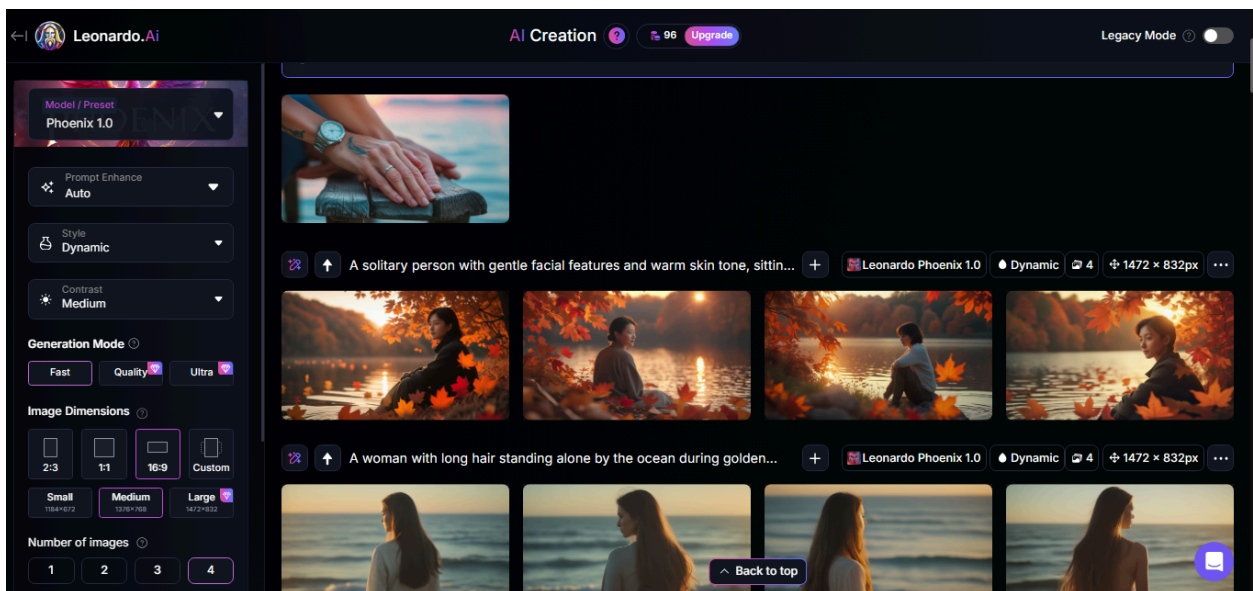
Leonardo.Ai

AI Creation ? 96 Upgrade

Legacy Mode ?

Model / Preset
Phoenix 1.0

Prompt Enhance
Auto

Style
Dynamic

Contrast
Medium

Generation Mode ?

Fast Quality Ultra

Image Dimensions ?

2:3 1:1 16:9 Custom

Small 1184×672 Medium 1376×768 Large 1472×832

Number of images ?

1 2 3 4

A solitary person with gentle facial features and warm skin tone, sittin... + Leonardo Phoenix 1.0 Dynamic 4 1472 × 832px ...

A woman with long hair standing alone by the ocean during golden... + Leonardo Phoenix 1.0 Dynamic 4 1472 × 832px ...

Back to top